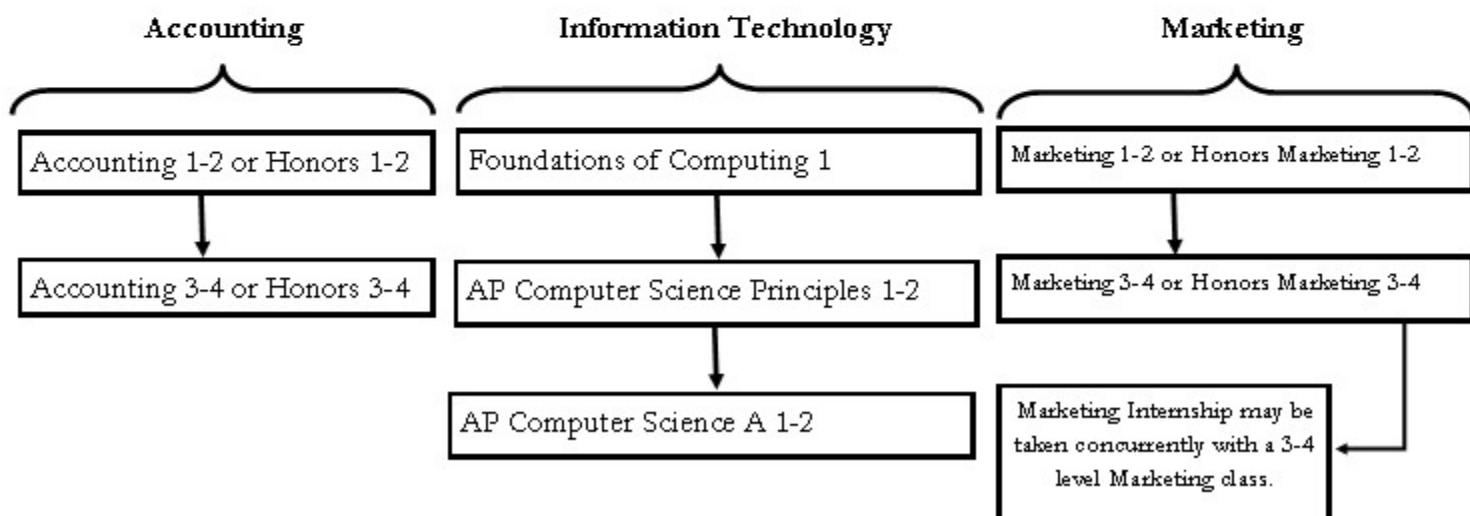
Accounting

Accounting 1-2 or Honors 1-2

Accounting 3-4 or Honors 3-4

Information Technology

Foundations of Computing 1

AP Computer Science Principles 1-2

AP Computer Science A 1-2

Marketing

Marketing 1-2 or Honors Marketing 1-2

Marketing 3-4 or Honors Marketing 3-4

Marketing Internship may be taken concurrently with a 3-4 level Marketing class.